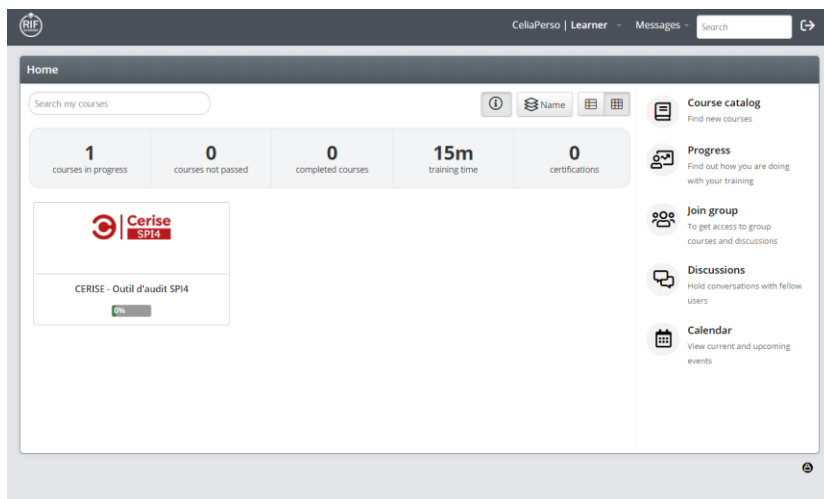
RIF

CeliaPerso | Learner Messages Search

Home

Search my courses

Name

| 1 | 0 | 0 | 15m | 0 |
|---|---|---|---|---|
| courses in progress | courses not passed | completed courses | training time | certifications |

Cerise
SPI4

CERISE - Outil d'audit SPI4

0%

Course catalog
Find new courses

Progress
Find out how you are doing with your training

Join group
To get access to group courses and discussions

Discussions
Hold conversations with fellow users

Calendar
View current and upcoming events